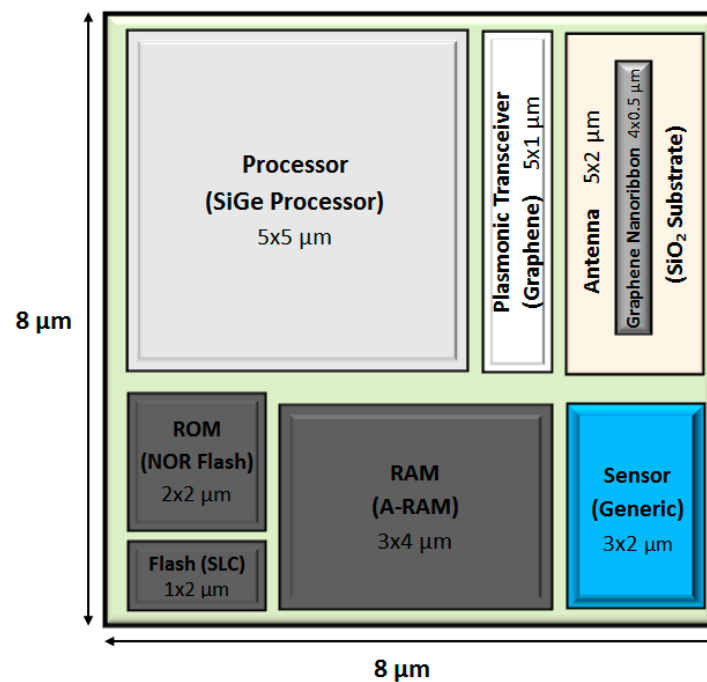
8 µm

Processor
(SiGe Processor)
5x5 µm

Plasmonic Transceiver 5x1 µm
(Graphene)

Antenna 5x2 µm
Graphene Nanoribbon 4x0.5 µm
($SiO_2$ Substrate)

ROM
(NOR Flash)
2x2 µm

Flash (SLC)
1x2 µm

RAM
(A-RAM)
3x4 µm

Sensor
(Generic)
3x2 µm

8 µm